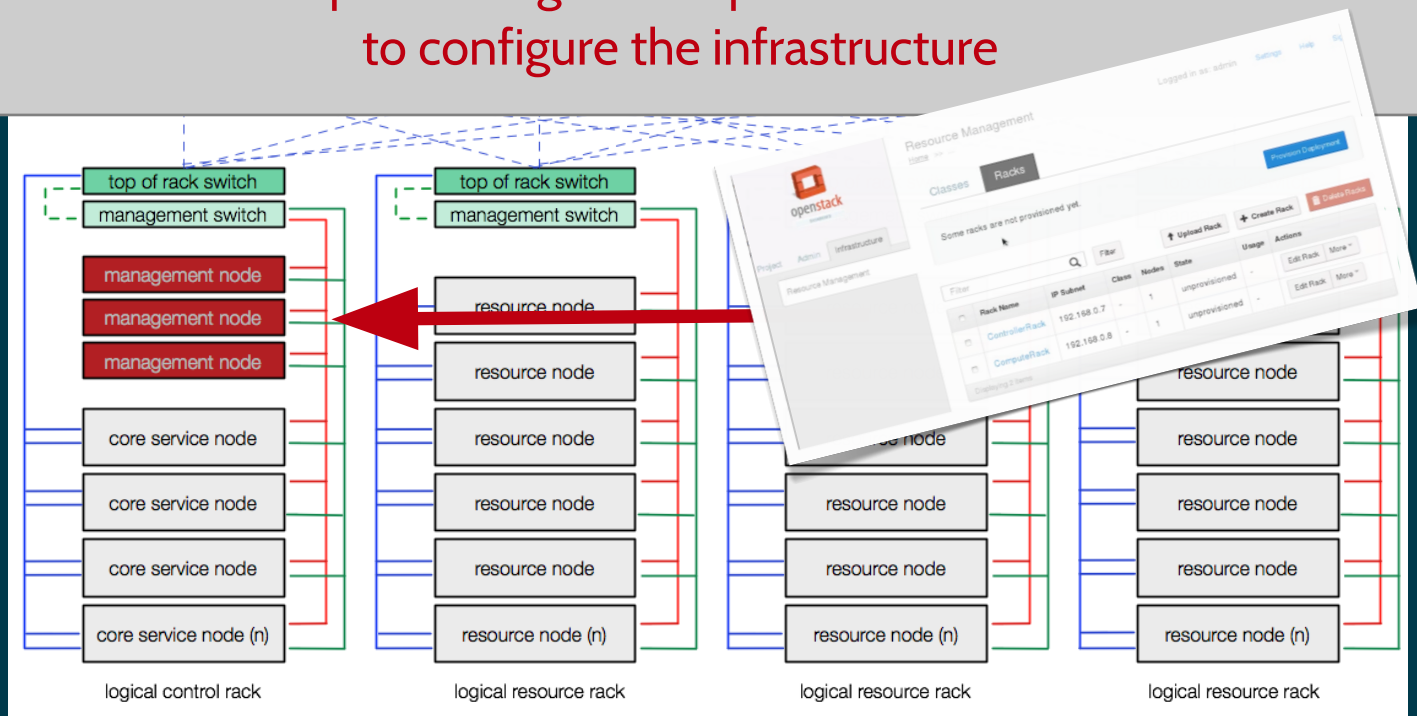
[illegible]
to configure the infrastructure

top of rack switch
management switch
management node
management node
management node
core service node
core service node
core service node
core service node (n)
logical control rack

top of rack switch
management switch
resource node
resource node
resource node
resource node
resource node
resource node (n)
logical resource rack

resource node
resource node
resource node
resource node (n)
logical resource rack

resource node
resource node
resource node
resource node
resource node (n)
logical resource rack

Logged in as: admin Settings Help Si
openstack
Project Admin Infrastructure
Resource Management
Resource Management
Home
Classes Racks
Provision Deployment
Some racks are not provisioned yet.
Upload Rack Create Rack Delete Racks
Filter Filter
| | Rack Name | IP Subnet | Class | Nodes | State | Usage | Actions |
|---|---|---|---|---|---|---|---|
| | ControllerRack | 192.168.0.7 | - | 1 | unprovisioned | - | Edit Rack More |
| | ComputeRack | 192.168.0.8 | - | 1 | unprovisioned | - | Edit Rack More |
Displaying 2 items